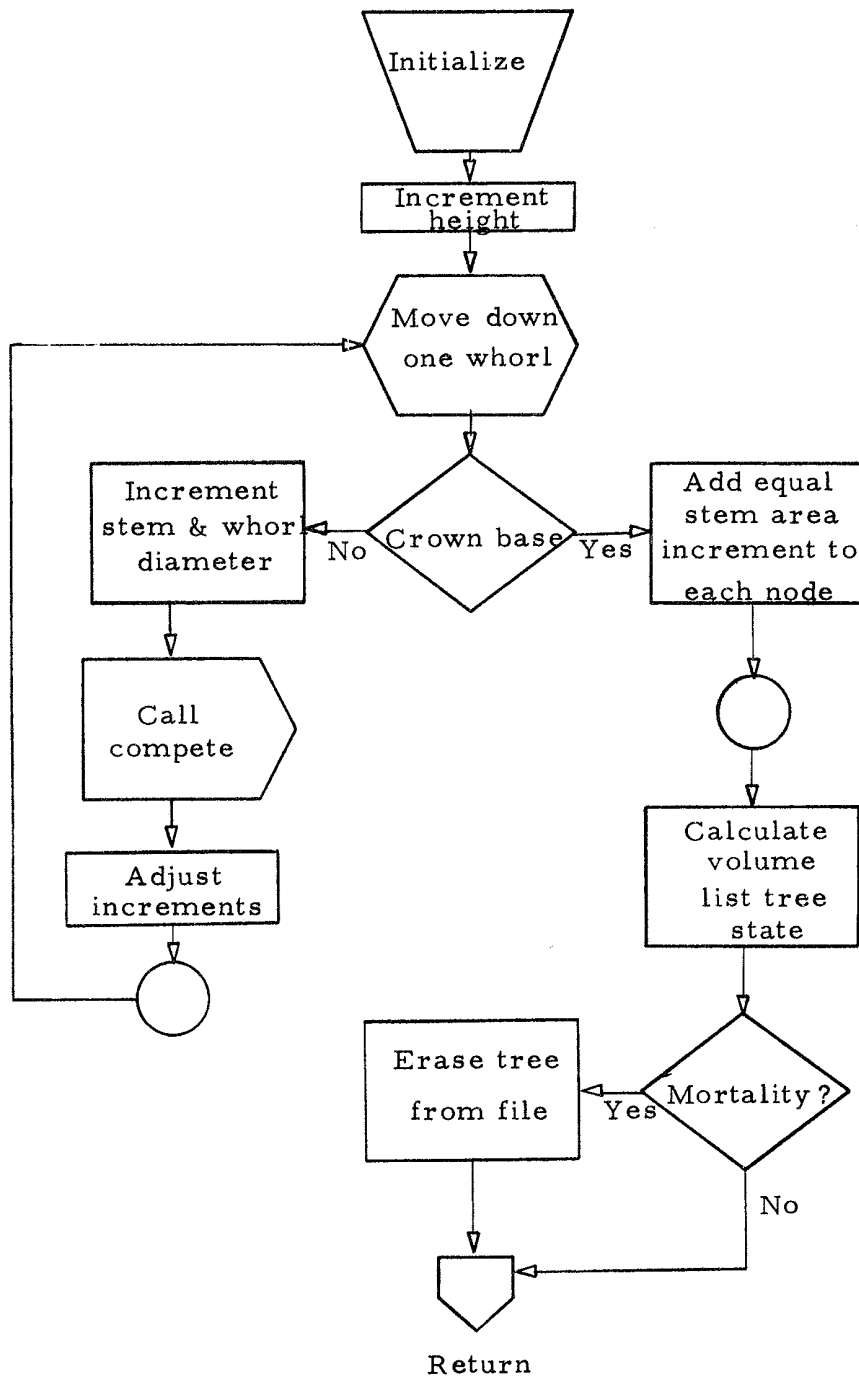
Initialize

Increment height

Move down one whorl

Crown base

No

Yes

Increment stem & whorl diameter

Add equal stem area increment to each node

Call compete

Adjust increments

Calculate volume list tree state

Mortality?

Yes

No

Erase tree from file

Return